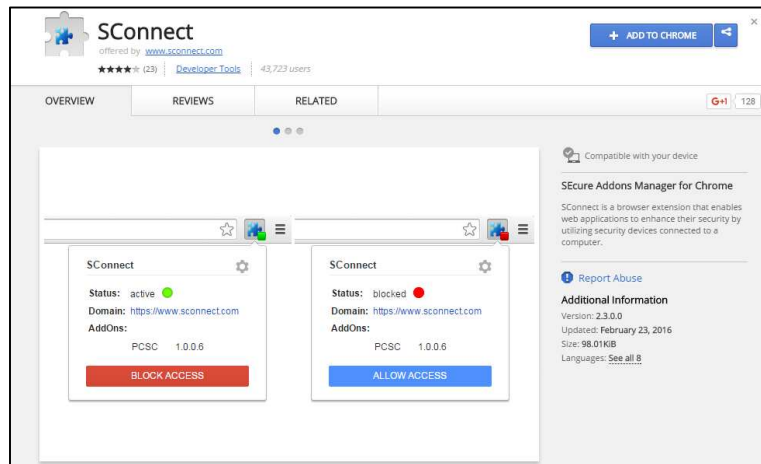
SConnect
offered by www.sconnect.com
★★★★★ (23) | Developer Tools | 43,723 users

+ ADD TO CHROME

OVERVIEW | REVIEWS | RELATED

G+1 128

SConnect
Status: active
Domain: https://www.sconnect.com
AddOns:
PCSC 1.0.0.6
BLOCK ACCESS

SConnect
Status: blocked
Domain: https://www.sconnect.com
AddOns:
PCSC 1.0.0.6
ALLOW ACCESS

Compatible with your device

SEcure Addons Manager for Chrome

SConnect is a browser extension that enables web applications to enhance their security by utilizing security devices connected to a computer.

Report Abuse

Additional Information
Version: 2.3.0.0
Updated: February 23, 2016
Size: 98.01KiB
Languages: See all 8